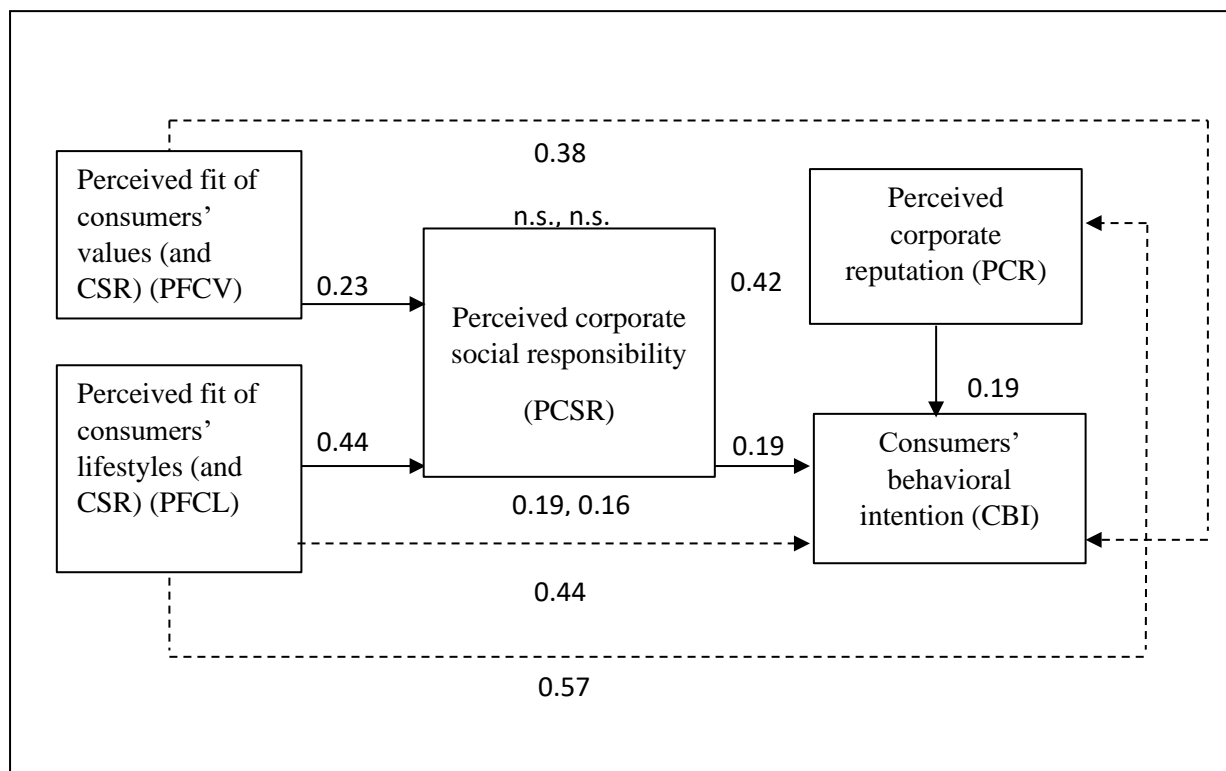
0.38

Perceived fit of consumers' values (and CSR) (PFCV)

n.s., n.s.

Perceived corporate reputation (PCR)

0.23

0.42

Perceived corporate social responsibility

(PCSR)

0.19

Perceived fit of consumers' lifestyles (and CSR) (PFCL)

0.44

0.19

Consumers' behavioral intention (CBI)

0.19, 0.16

0.44

0.57